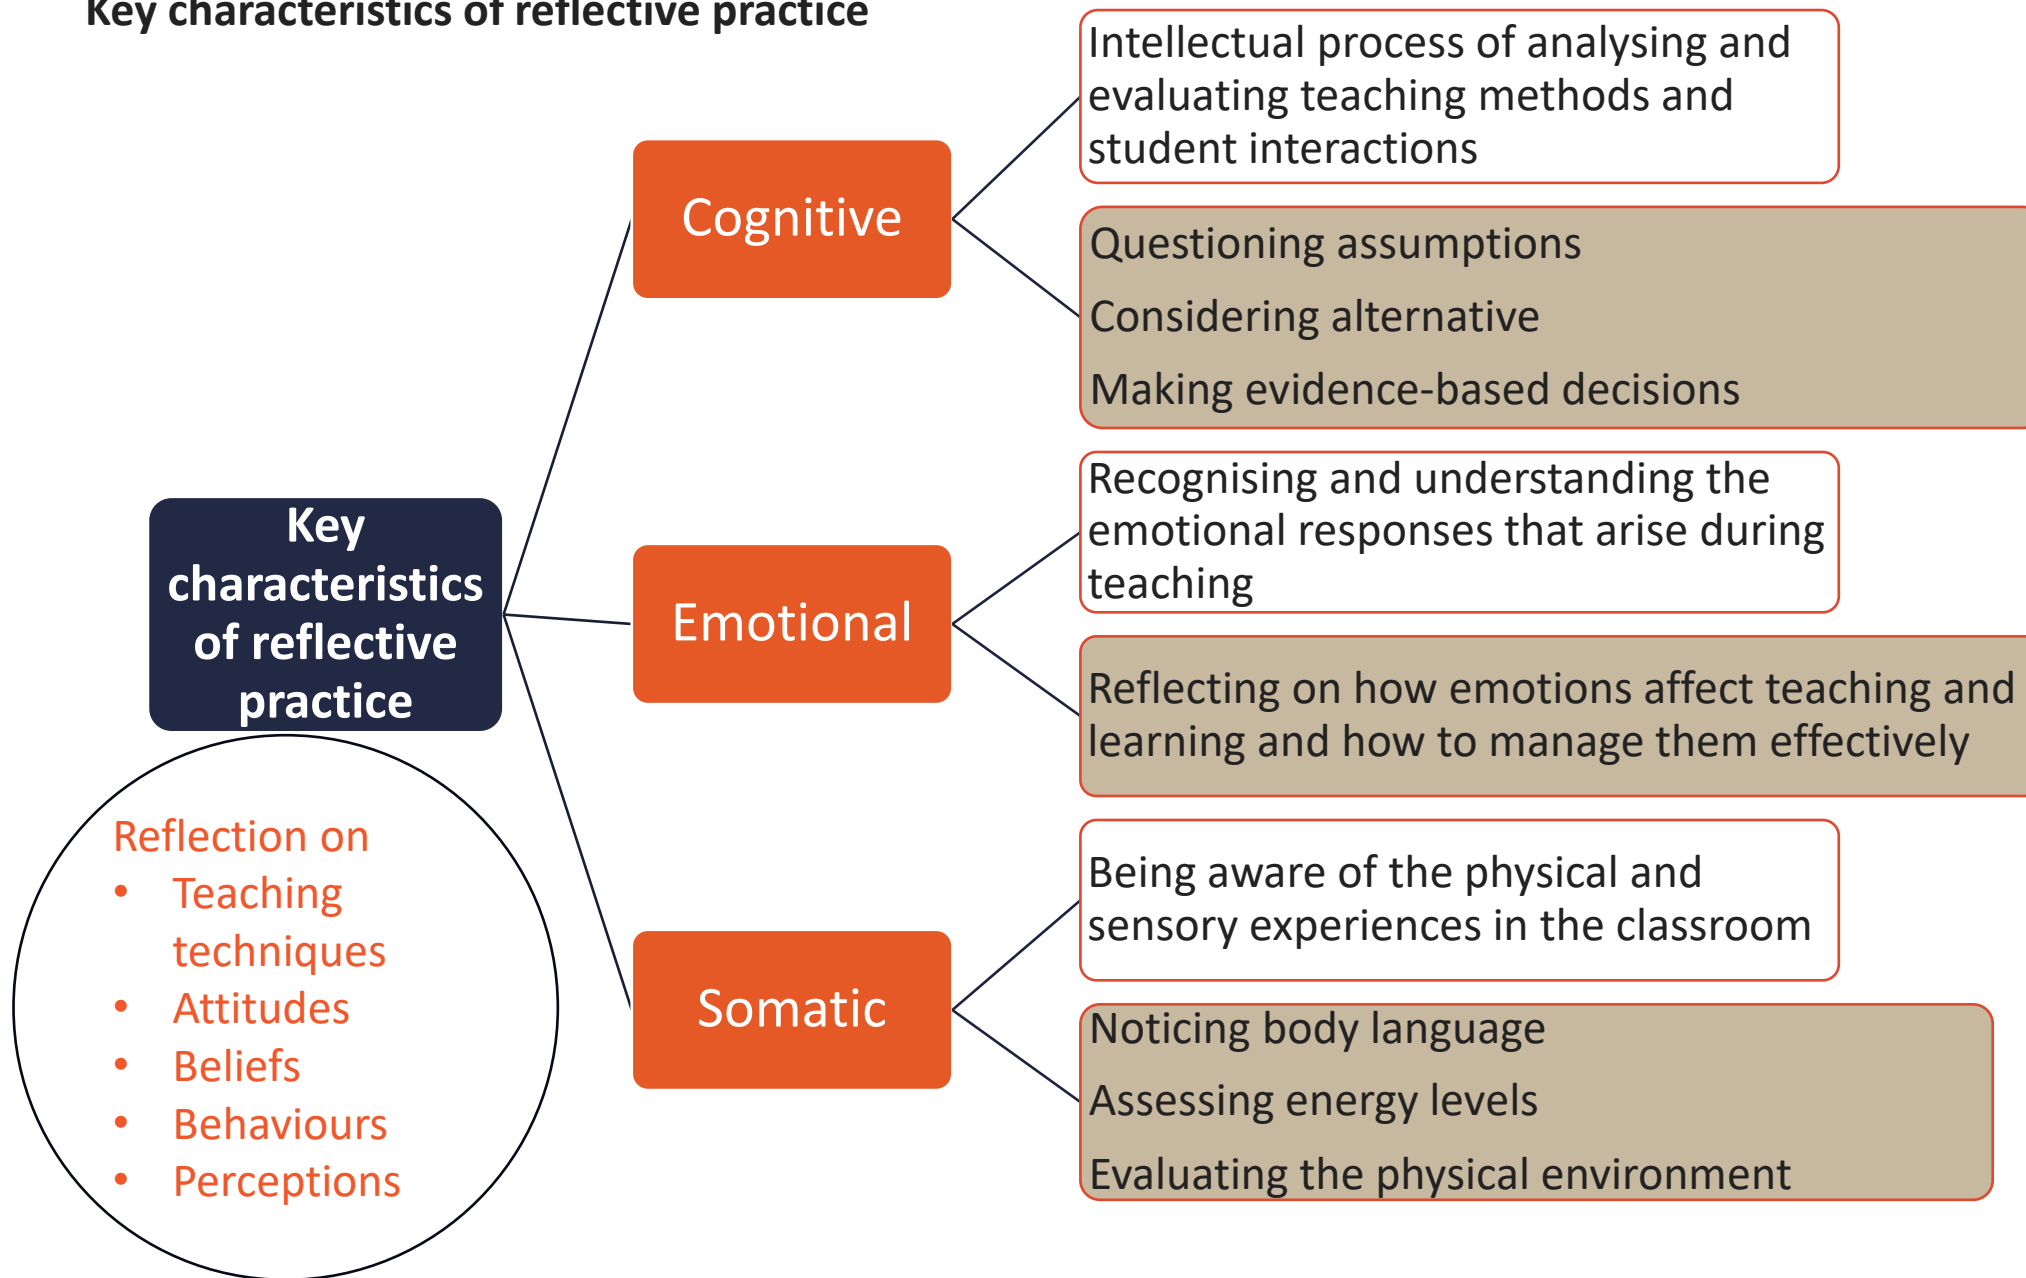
Key characteristics of reflective practice

Key characteristics of reflective practice

Reflection on
- Teaching techniques
- Attitudes
- Beliefs
- Behaviours
- Perceptions

Cognitive

Intellectual process of analysing and evaluating teaching methods and student interactions

Questioning assumptions

Considering alternative

Making evidence-based decisions

Emotional

Recognising and understanding the emotional responses that arise during teaching

Reflecting on how emotions affect teaching and learning and how to manage them effectively

Somatic

Being aware of the physical and sensory experiences in the classroom

Noticing body language

Assessing energy levels

Evaluating the physical environment